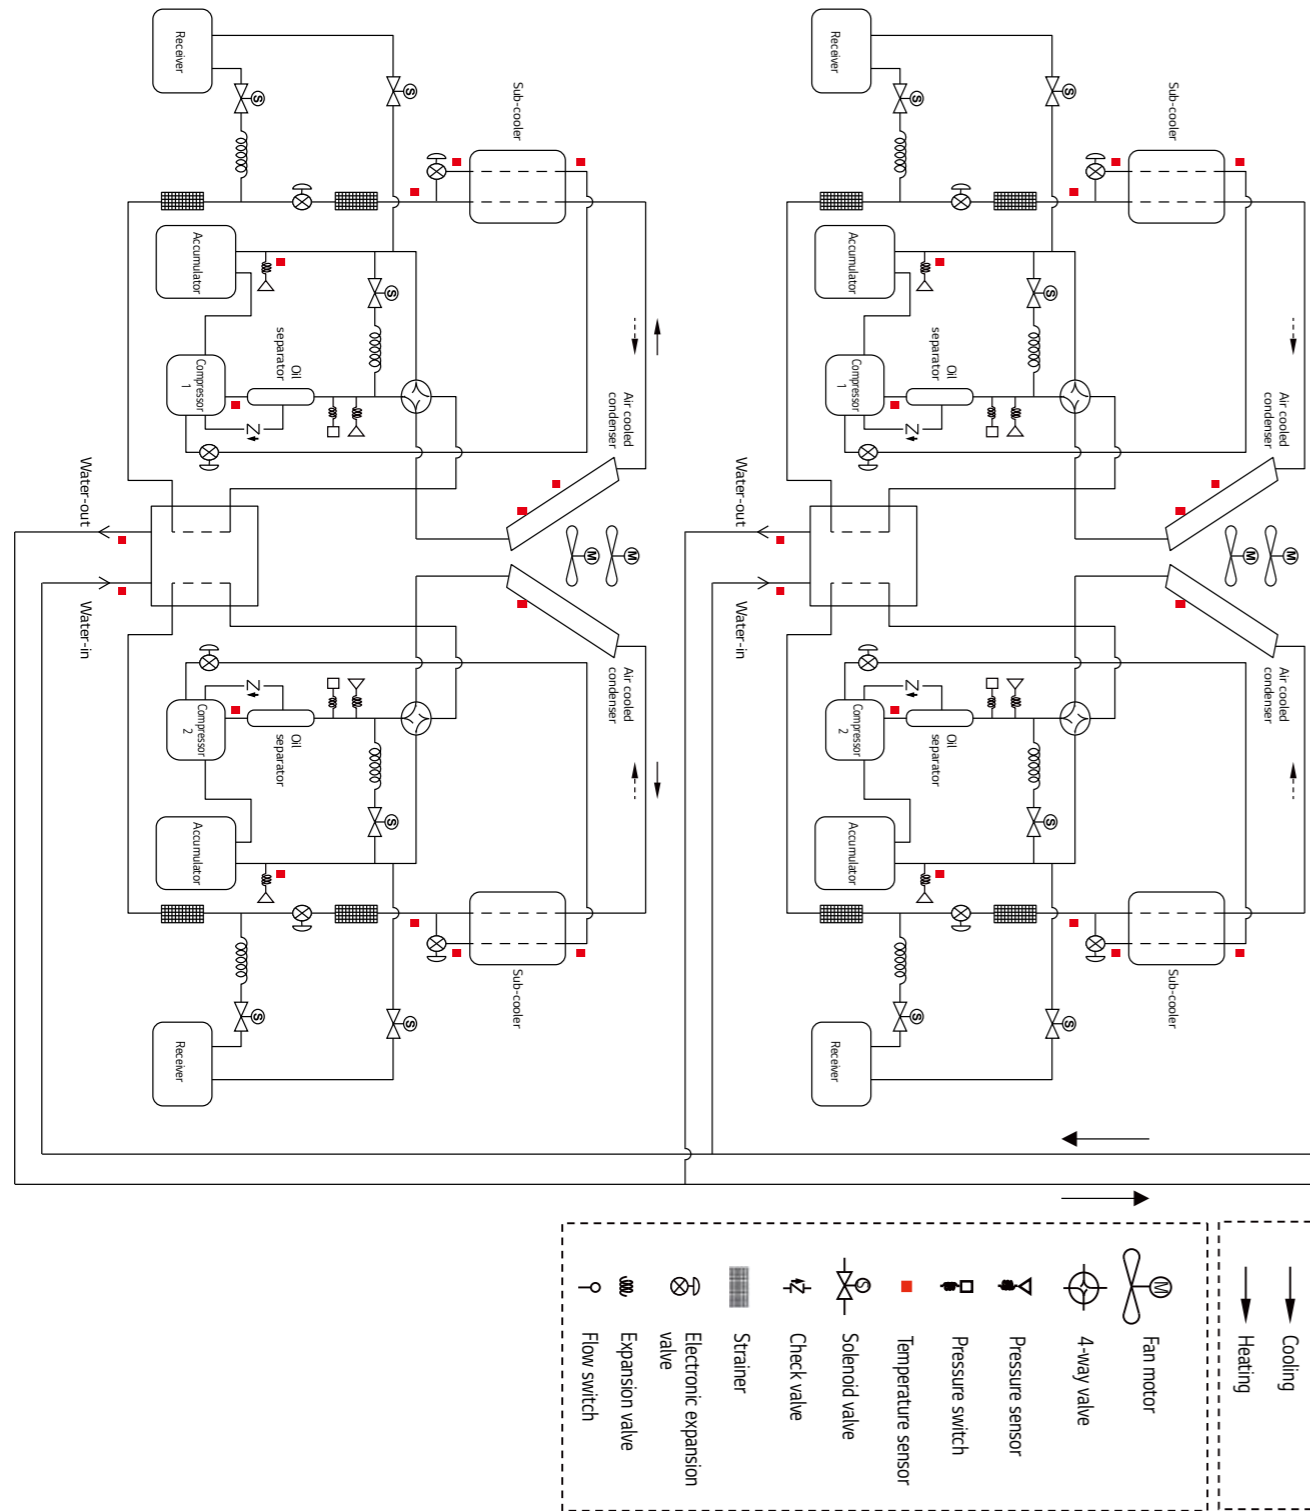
Receiver
Sub-cooler
Accumulator
Oil separator
Compressor 1
Air cooled condenser
Water-out
Water-in
Compressor 2
Accumulator
Oil separator
Air cooled condenser
Sub-cooler
Receiver

Receiver
Sub-cooler
Accumulator
Oil separator
Compressor 1
Air cooled condenser
Water-out
Water-in
Compressor 2
Oil separator
Accumulator
Air cooled condenser
Sub-cooler
Receiver

Cooling
Heating

Fan motor
4-way valve
Pressure sensor
Pressure switch
Temperature sensor
Solenoid valve
Check valve
Strainer
Electronic expansion valve
Expansion valve
Flow switch